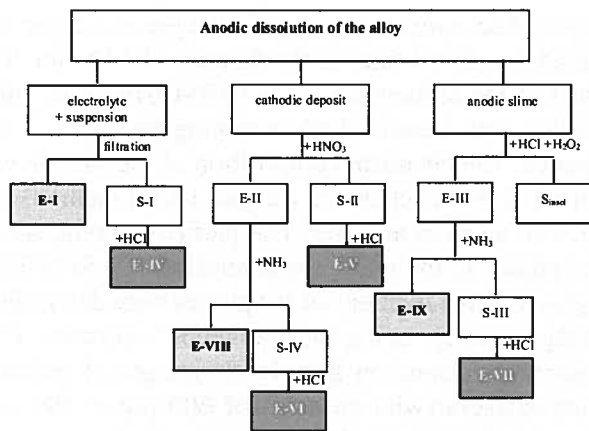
Anodic dissolution of the alloy

electrolyte + suspension

filtration

E-I

S-I

+HCl

E-IV

cathodic deposit

$+HNO_3$

E-II

$+NH_3$

E-VIII

S-IV

+HCl

E-VI

S-II

+HCl

E-V

anodic slime

$+HCl + H_2O_2$

E-III

$+NH_3$

E-IX

S-III

+HCl

E-VII

$S_{insol}$